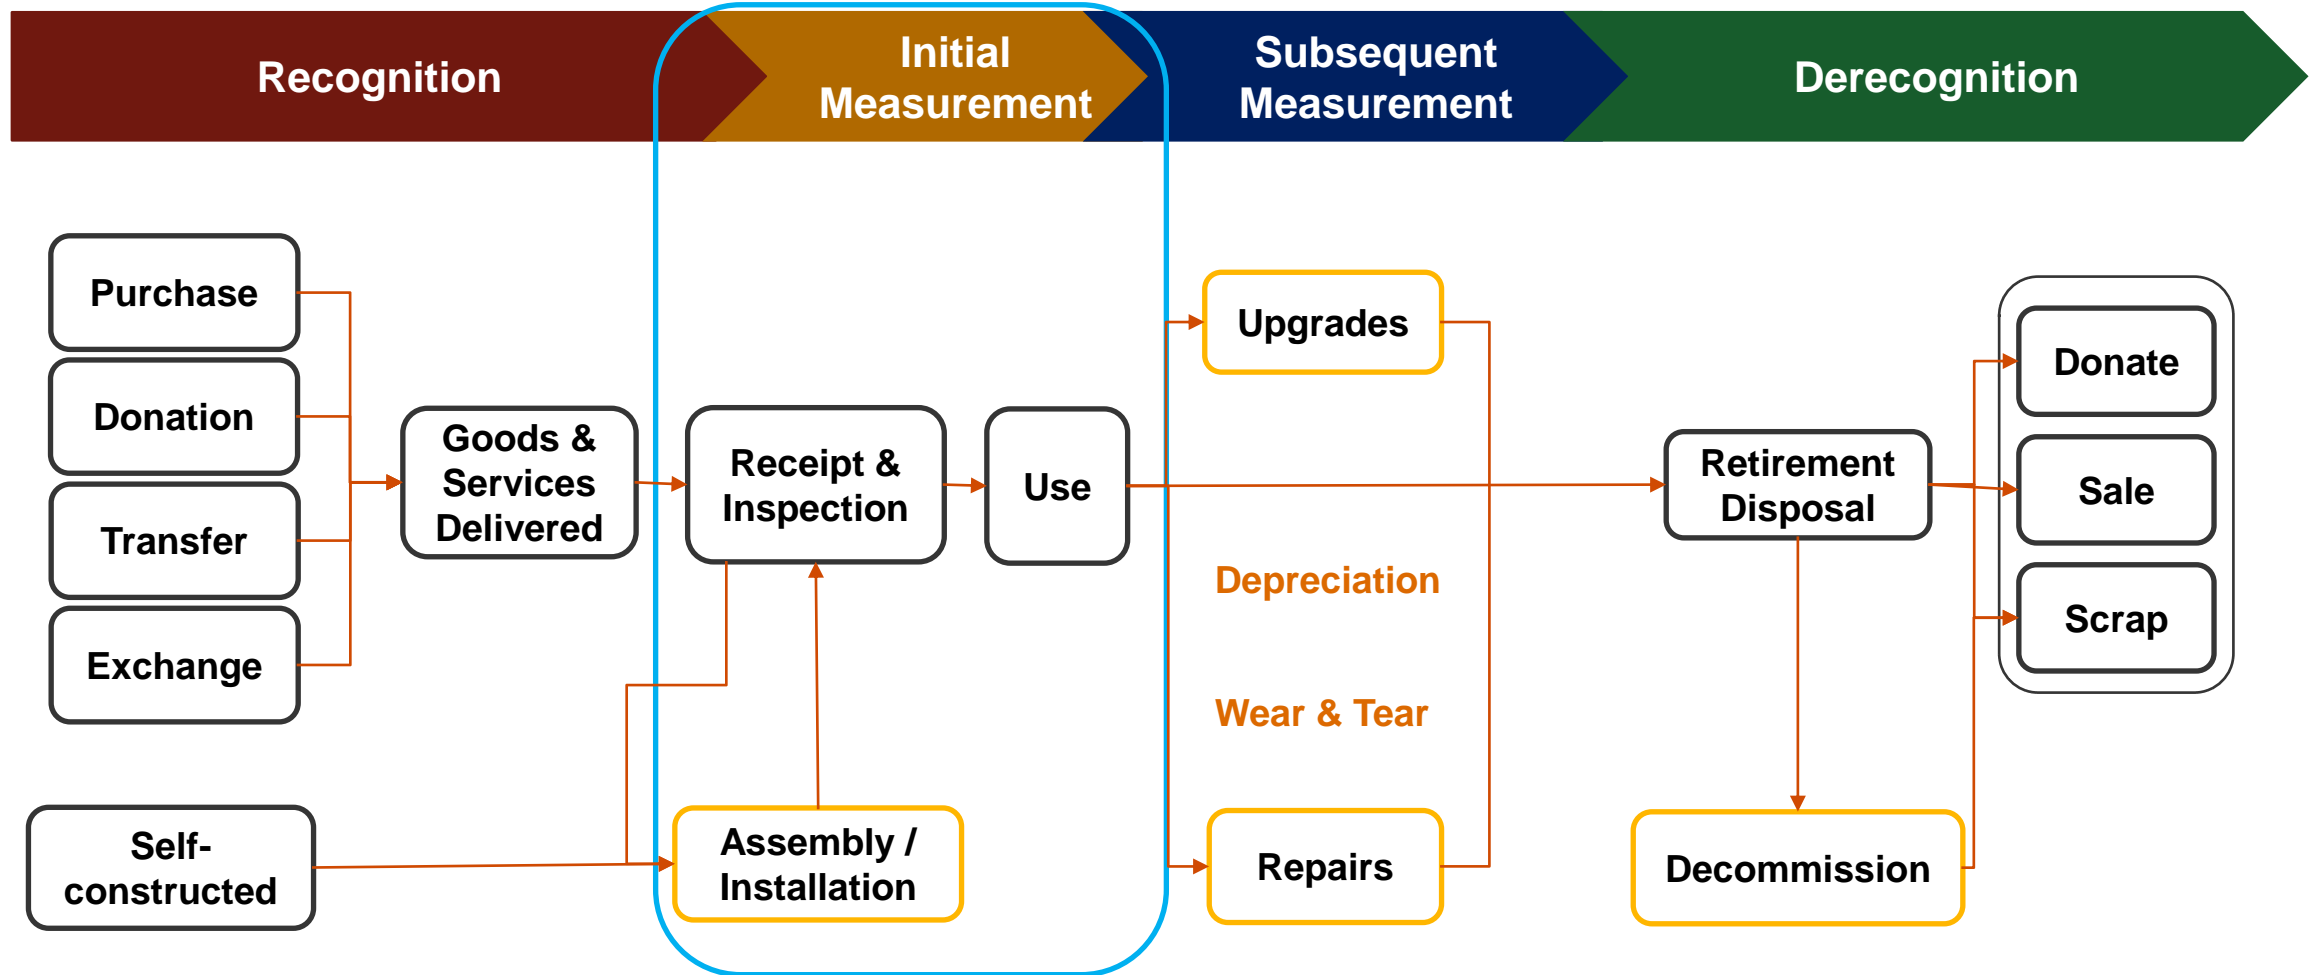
Recognition

Initial Measurement

Subsequent Measurement

Derecognition

Purchase

Donation

Transfer

Exchange

Goods & Services Delivered

Receipt & Inspection

Use

Upgrades

Depreciation

Wear & Tear

Repairs

Retirement Disposal

Donate

Sale

Scrap

Self-constructed

Assembly / Installation

Decommission